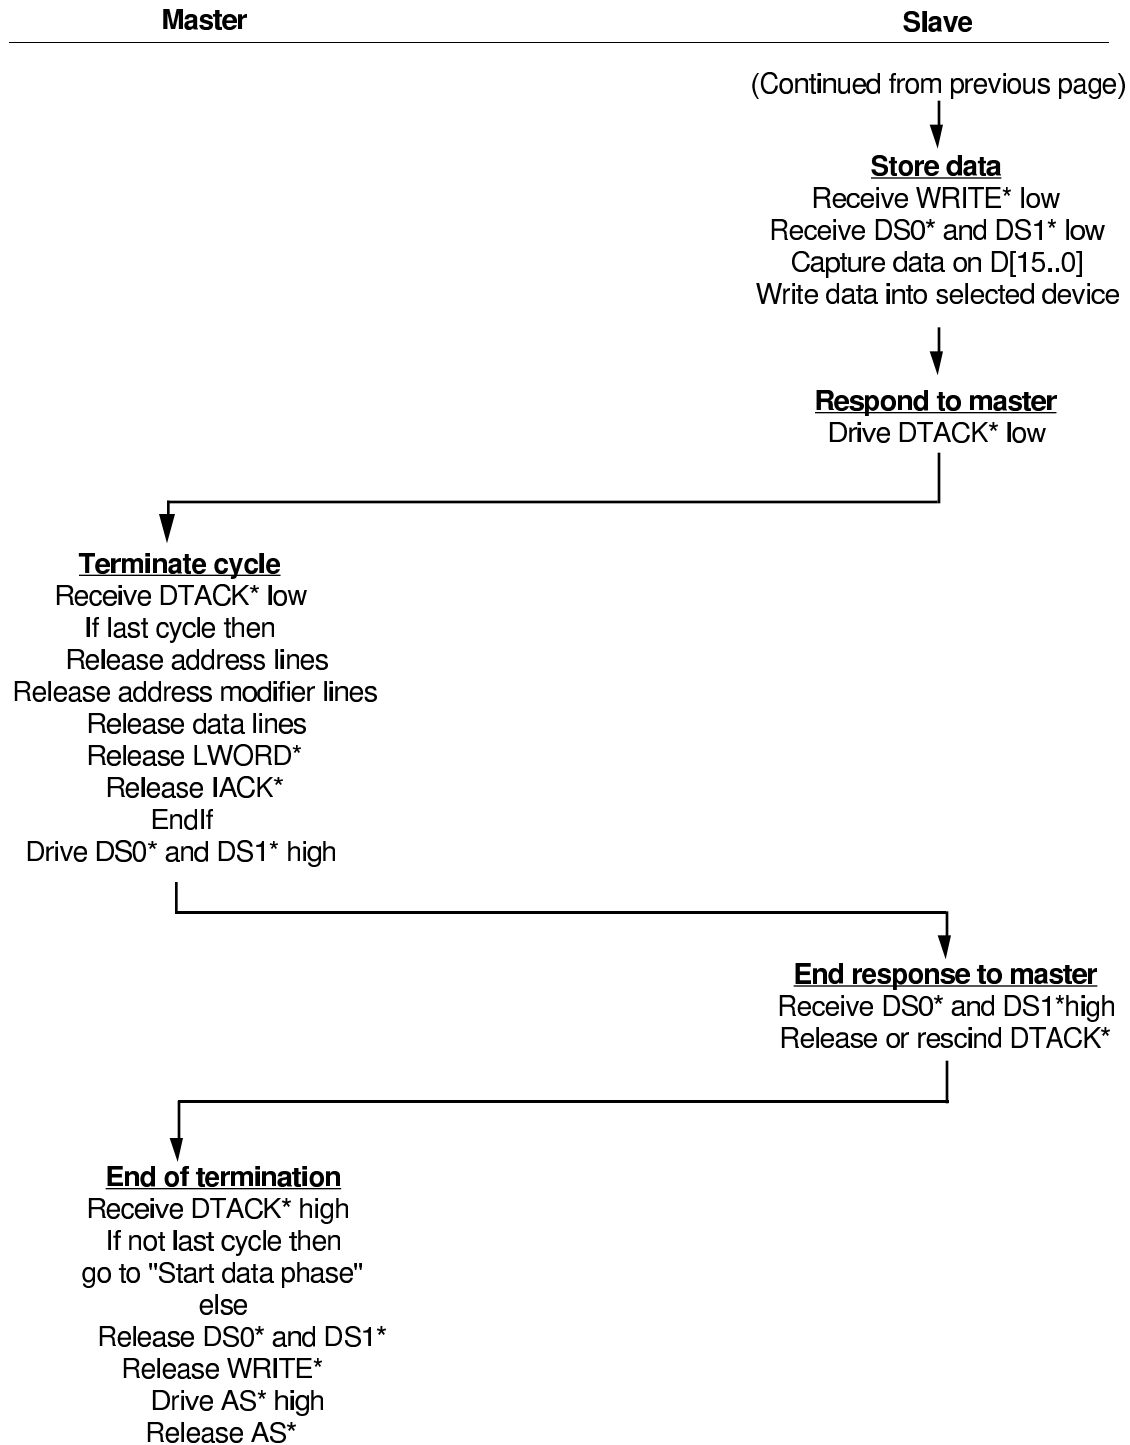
Master

Slave

(Continued from previous page)

Store data
Receive WRITE* low
Receive DS0* and DS1* low
Capture data on D[15..0]
Write data into selected device

Respond to master
Drive DTACK* low

Terminate cycle
Receive DTACK* low
If last cycle then
Release address lines
Release address modifier lines
Release data lines
Release LWORD*
Release IACK*
EndIf
Drive DS0* and DS1* high

End response to master
Receive DS0* and DS1*high
Release or rescind DTACK*

End of termination
Receive DTACK* high
If not last cycle then
go to "Start data phase"
else
Release DS0* and DS1*
Release WRITE*
Drive AS* high
Release AS*